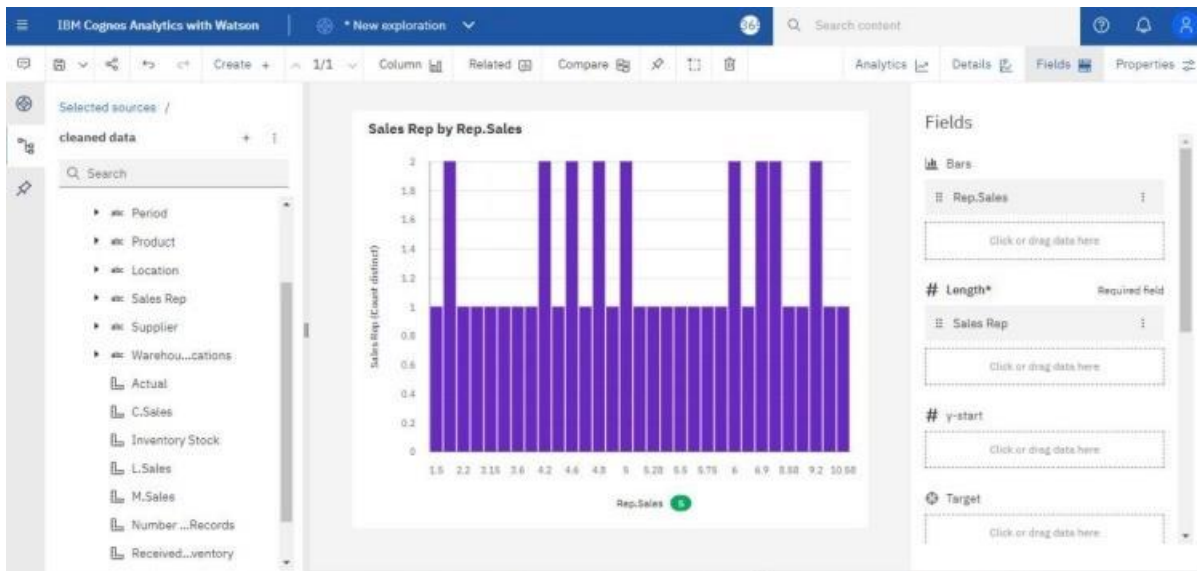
IBM Cognos Analytics with Watson

* New exploration

36

Search content

Create +

1/1

Column

Related

Compare

Analytics

Details

Fields

Properties

Selected sources /

cleaned data

Search

Period

Product

Location

Sales Rep

Supplier

Warehou...cations

Actual

C.Sales

Inventory Stock

L.Sales

M.Sales

Number ...Records

Received...ventory

Sales Rep by Rep.Sales

2
1.8
1.6
1.4
1.2
1
0.8
0.6
0.4
0.2
0

Sales Rep (Count distinct)

1.5 2.2 3.15 3.6 4.2 4.6 4.8 5 5.28 5.5 5.75 6 6.9 8.88 9.2 10.58

Rep.Sales 5

Fields

Bars

Rep.Sales

Click or drag data here

# Length*

Required field

Sales Rep

Click or drag data here

# y-start

Click or drag data here

Target

Click or drag data here